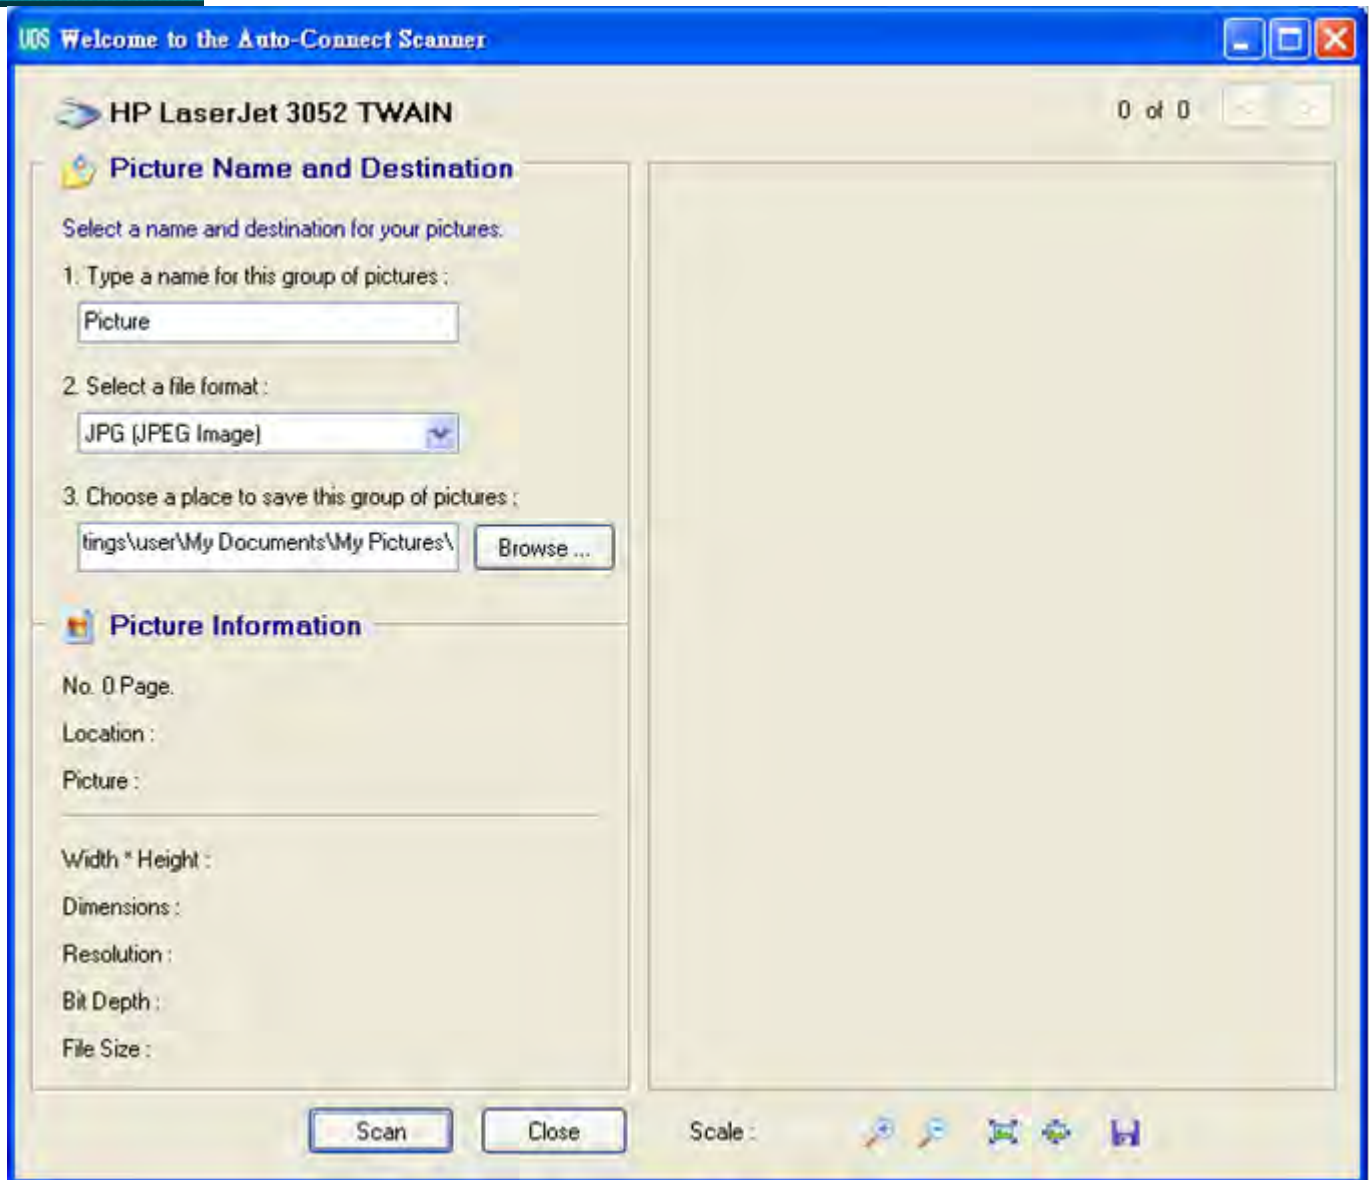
UDS Welcome to the Auto-Connect Scanner

HP LaserJet 3052 TWAIN

0 of 0

Picture Name and Destination

Select a name and destination for your pictures.

1. Type a name for this group of pictures :

Picture

2. Select a file format :

JPG (JPEG Image)

3. Choose a place to save this group of pictures :

tings\user\My Documents\My Pictures\

Browse ...

Picture Information

No. 0 Page.

Location :

Picture :

Width * Height :

Dimensions :

Resolution :

Bit Depth :

File Size :

Scan

Close

Scale :